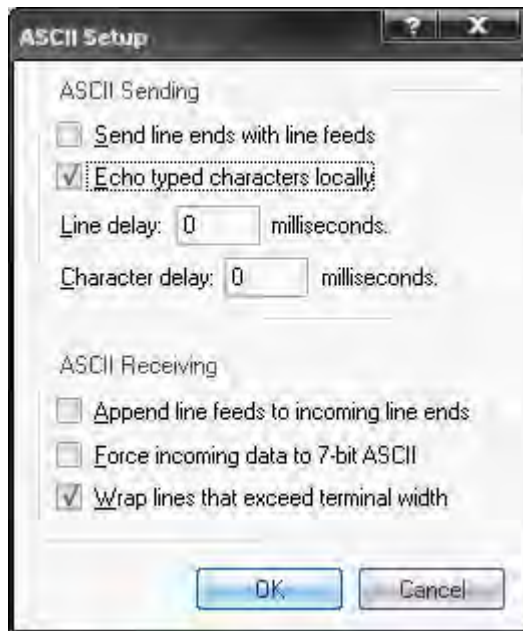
ASCII Setup
?
X
ASCII Sending
Send line ends with line feeds
Echo typed characters locally
Line delay: 0 milliseconds.
Character delay: 0 milliseconds.
ASCII Receiving
Append line feeds to incoming line ends
Force incoming data to 7-bit ASCII
Wrap lines that exceed terminal width
OK
Cancel